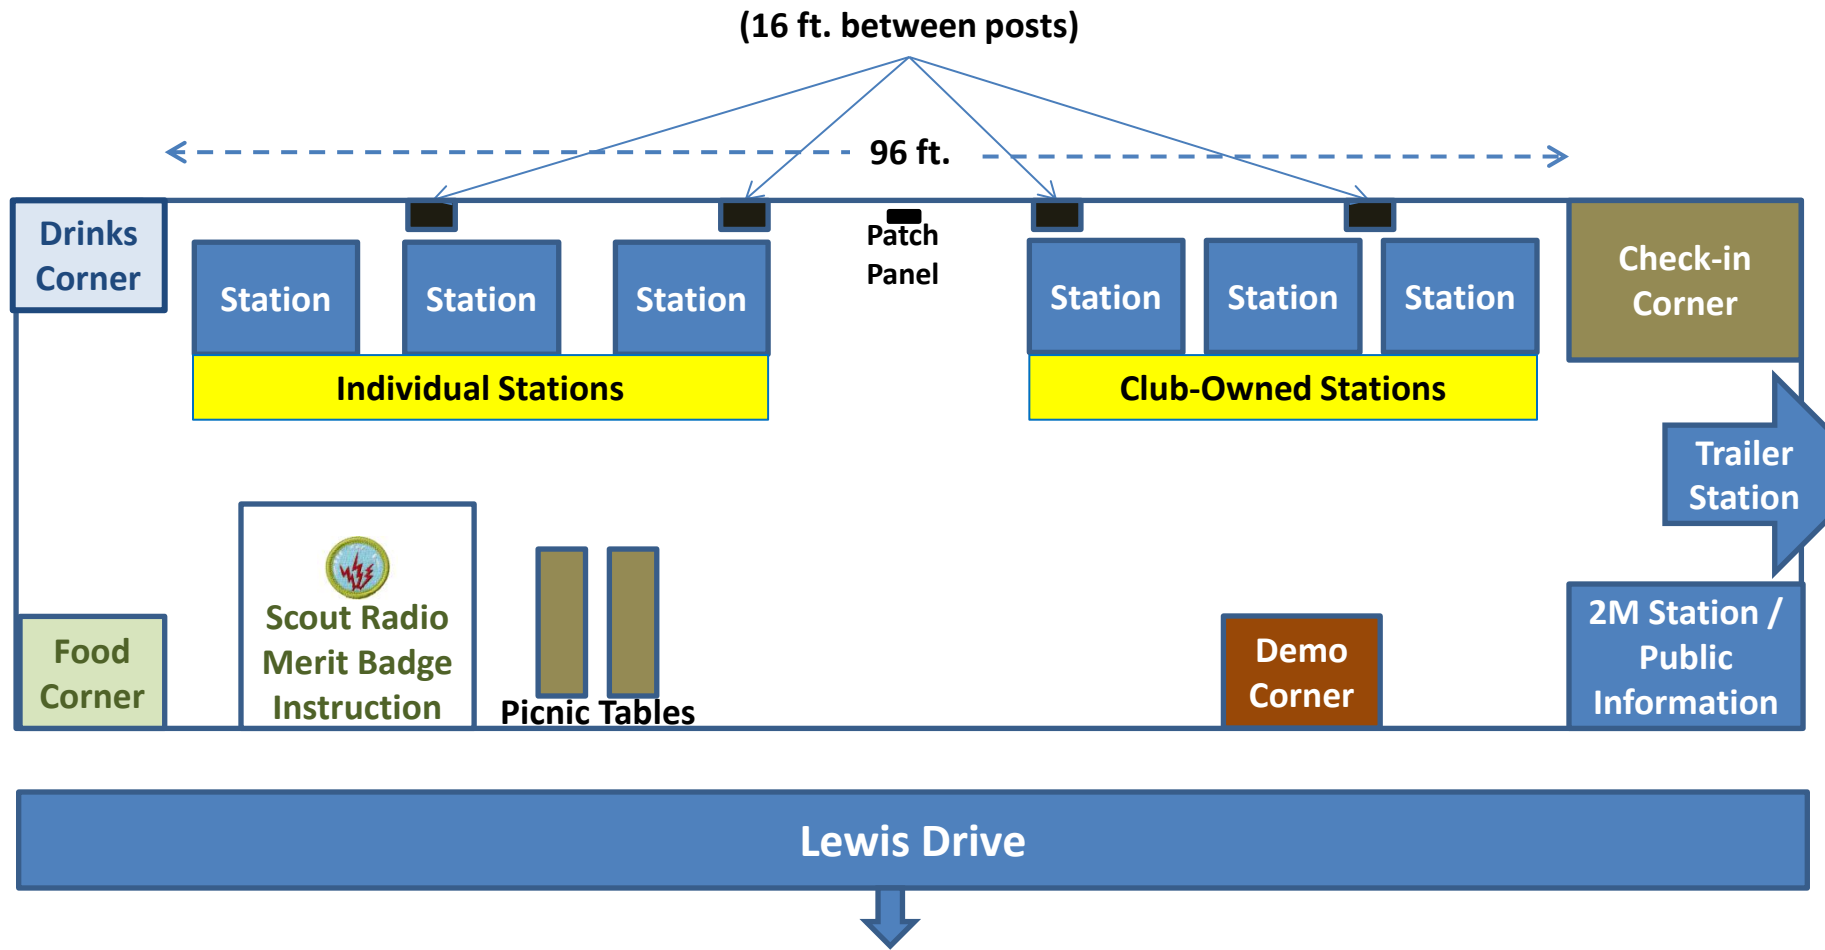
(16 ft. between posts)

96 ft.

Drinks Corner

Station

Station

Station

Patch Panel

Station

Station

Station

Check-in Corner

Individual Stations

Club-Owned Stations

Trailer Station

Scout Radio Merit Badge Instruction

Picnic Tables

Food Corner

Demo Corner

2M Station / Public Information

Lewis Drive